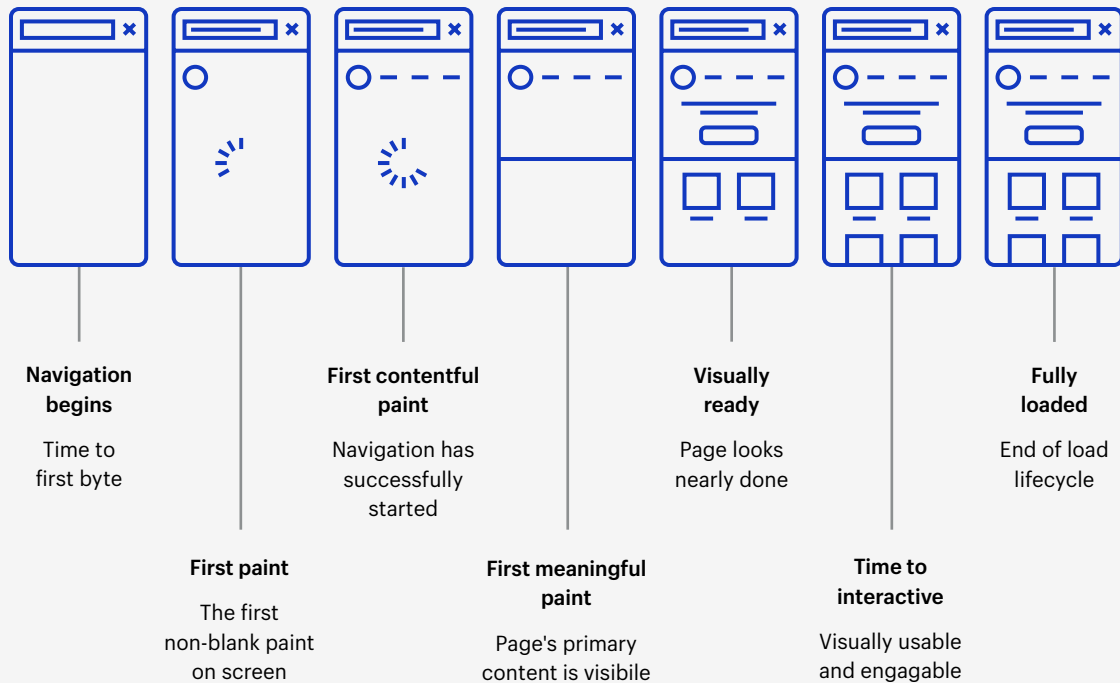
Navigation begins

Time to first byte

First paint

The first non-blank paint on screen

First contentful paint

Navigation has successfully started

First meaningful paint

Page's primary content is visibile

Visually ready

Page looks nearly done

Time to interactive

Visually usable and engagable

Fully loaded

End of load lifecycle